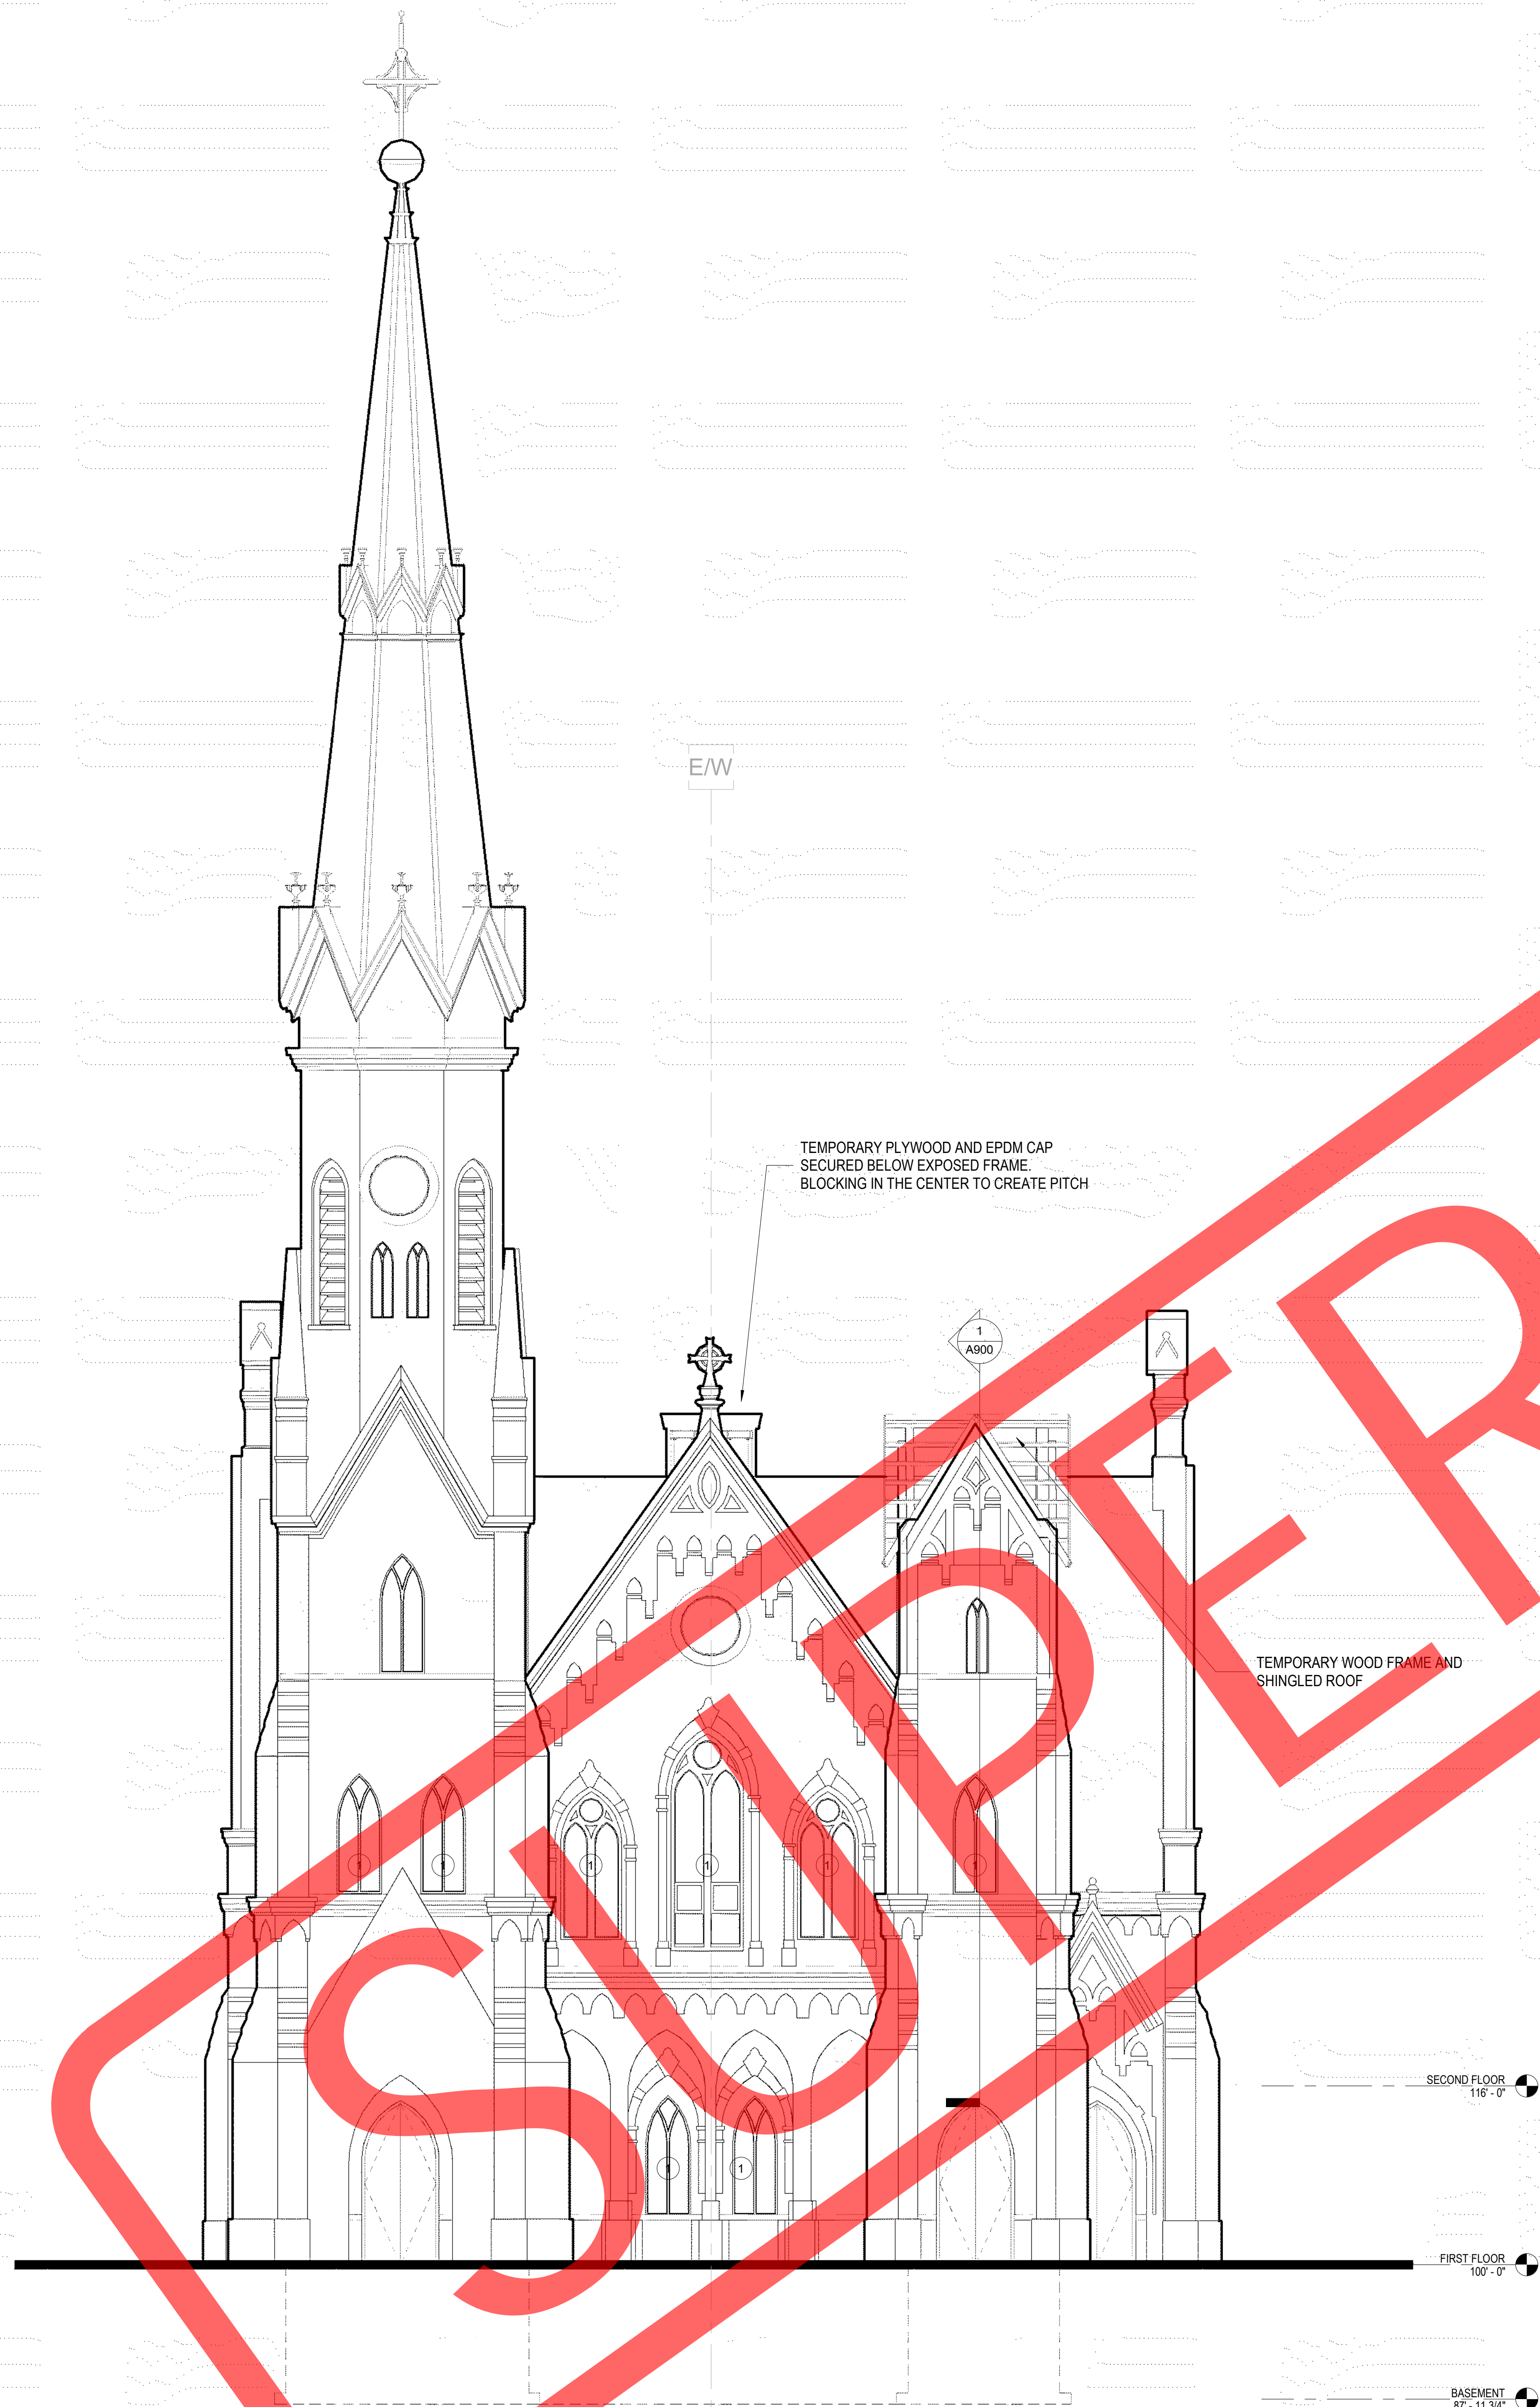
E/W

TEMPORARY PLYWOOD AND EPDM CAP SECURED BELOW EXPOSED FRAME. BLOCKING IN THE CENTER TO CREATE PITCH

1
A900

TEMPORARY WOOD FRAME AND SHINGLED ROOF

1 1 1 1 1 1 1 1 1

SUPER

SECOND FLOOR
116' - 0"

FIRST FLOOR
100' - 0"

BASEMENT
87' - 11 3/4"